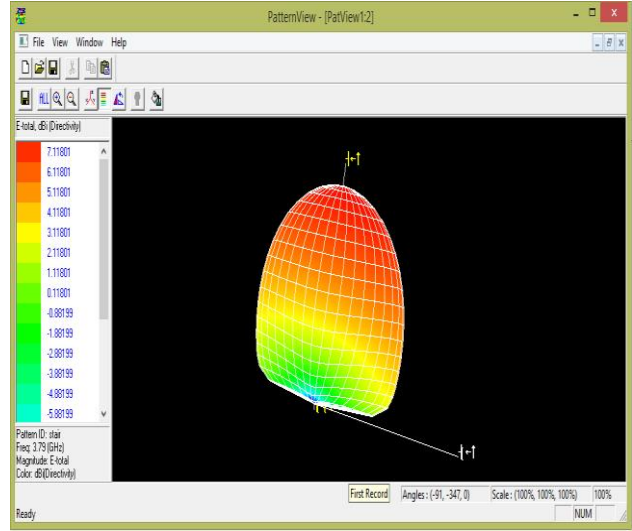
PatternView - [PatView1:2]

File View Window Help

E-total, dBi (Directivity)

7.11801
6.11801
5.11801
4.11801
3.11801
2.11801
1.11801
0.11801
-0.88199
-1.88199
-2.88199
-3.88199
-4.88199
-5.88199

Pattern ID: stair
Freq: 3.79 (GHz)
Magnitude: E-total
Color: dBi (Directivity)

First Record | Angles : (-91, -347, 0) | Scale : (100%, 100%, 100%) | 100%

Ready | NUM